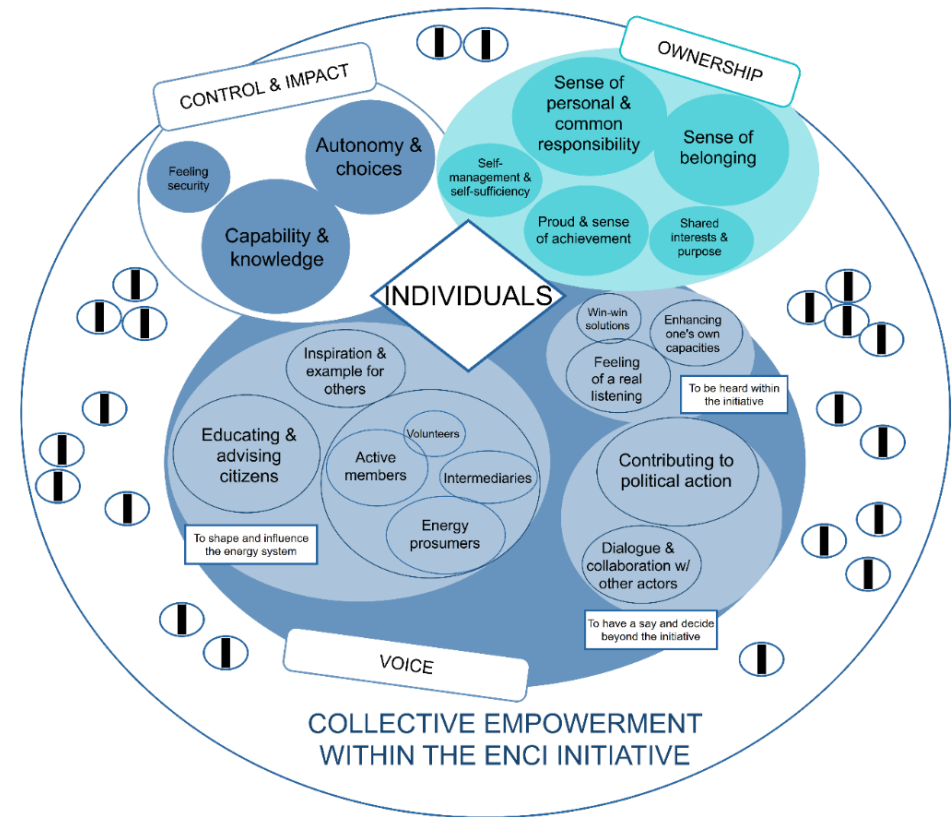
CONTROL & IMPACT

Feeling security

Autonomy & choices

Capability & knowledge

OWNERSHIP

Sense of personal & common responsibility

Sense of belonging

Self-management & self-sufficiency

Proud & sense of achievement

Shared interests & purpose

INDIVIDUALS

Win-win solutions

Enhancing one's own capacities

Feeling of a real listening

To be heard within the initiative

Inspiration & example for others

Educating & advising citizens

Volunteers

Active members

Intermediaries

Energy prosumers

To shape and influence the energy system

Contributing to political action

Dialogue & collaboration w/ other actors

To have a say and decide beyond the initiative

VOICE

COLLECTIVE EMPOWERMENT WITHIN THE ENCI INITIATIVE